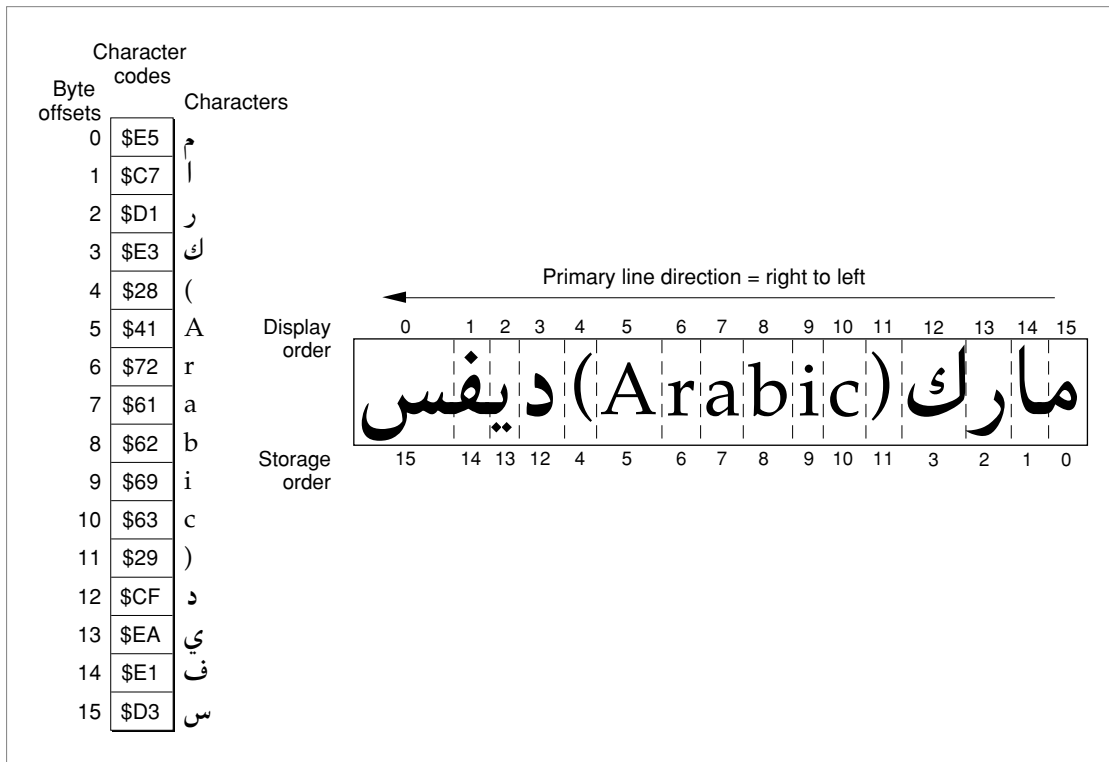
Character codes

Byte offsets

Characters

| Byte offsets | Character codes | Characters |
|---|---|---|
| 0 | \$E5 | م |
| 1 | \$C7 | ا |
| 2 | \$D1 | ر |
| 3 | \$E3 | ك |
| 4 | \$28 | ( |
| 5 | \$41 | A |
| 6 | \$72 | r |
| 7 | \$61 | a |
| 8 | \$62 | b |
| 9 | \$69 | i |
| 10 | \$63 | c |
| 11 | \$29 | ) |
| 12 | \$CF | د |
| 13 | \$EA | ي |
| 14 | \$E1 | ف |
| 15 | \$D3 | س |

Primary line direction = right to left

Display order

0 1 2 3 4 5 6 7 8 9 10 11 12 13 14 15

ديفس(Arabic)مارك

Storage order

15 14 13 12 4 5 6 7 8 9 10 11 3 2 1 0